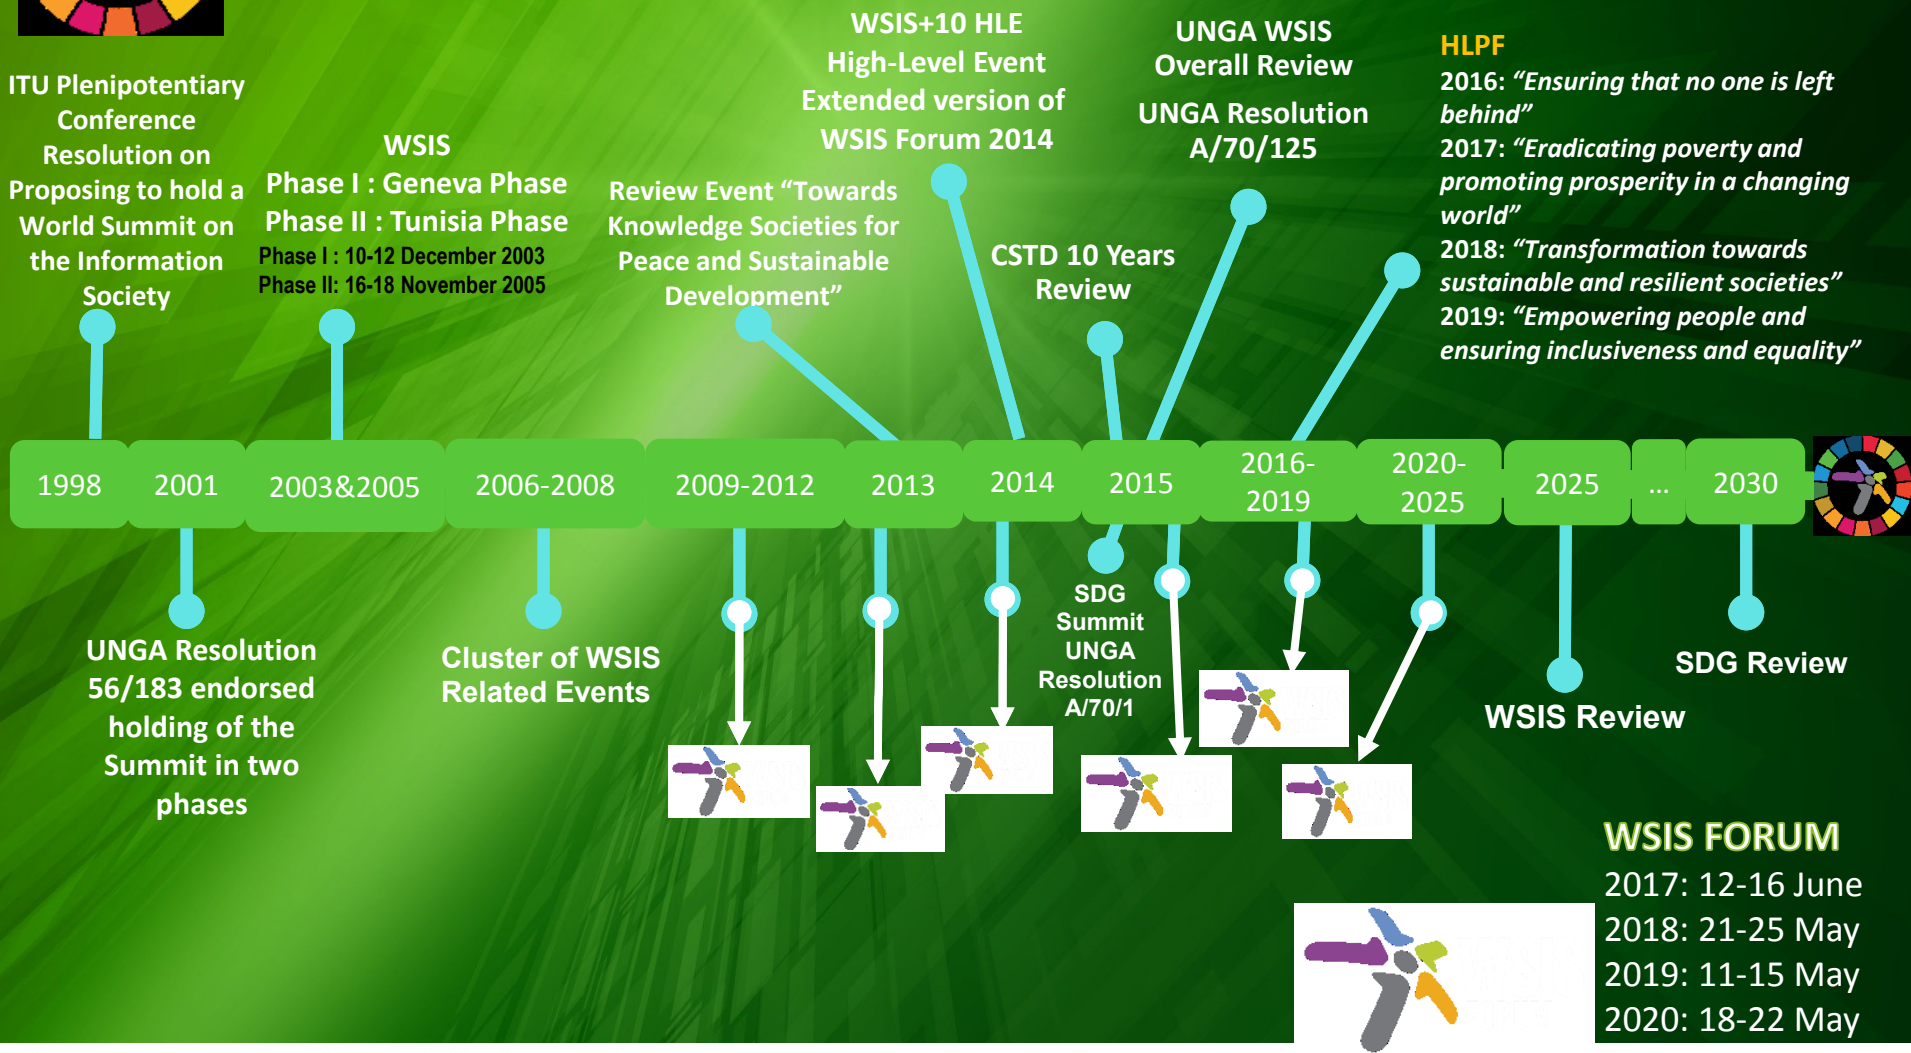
ITU Plenipotentiary Conference Resolution on Proposing to hold a World Summit on the Information Society

WSIS
Phase I : Geneva Phase
Phase II : Tunisia Phase
Phase I : 10-12 December 2003
Phase II: 16-18 November 2005

Review Event "Towards Knowledge Societies for Peace and Sustainable Development"

WSIS+10 HLE
High-Level Event
Extended version of
WSIS Forum 2014

CSTD 10 Years Review

UNGA WSIS
Overall Review
UNGA Resolution
A/70/125

HLPF
2016: *"Ensuring that no one is left behind"*
2017: *"Eradicating poverty and promoting prosperity in a changing world"*
2018: *"Transformation towards sustainable and resilient societies"*
2019: *"Empowering people and ensuring inclusiveness and equality"*

1998 | 2001 | 2003&2005 | 2006-2008 | 2009-2012 | 2013 | 2014 | 2015 | 2016-2019 | 2020-2025 | 2025 | ... | 2030

UNGA Resolution 56/183 endorsed holding of the Summit in two phases

Cluster of WSIS Related Events

SDG Summit
UNGA Resolution
A/70/1

WSIS Review

SDG Review

WSIS FORUM
2017: 12-16 June
2018: 21-25 May
2019: 11-15 May
2020: 18-22 May